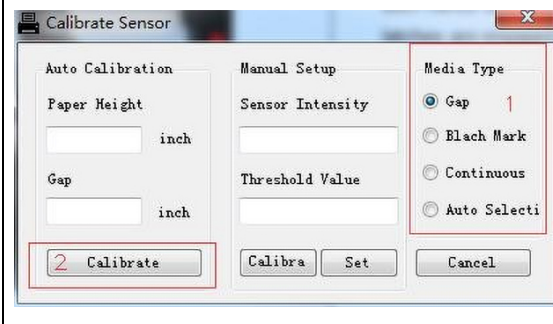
Calibrate Sensor

Auto Calibration

Paper Height

inch

Gap

inch

2 Calibrate

Manual Setup

Sensor Intensity

Threshold Value

Calibra

Set

Media Type

Gap 1

Blach Mark

Continuous

Auto Selecti

Cancel